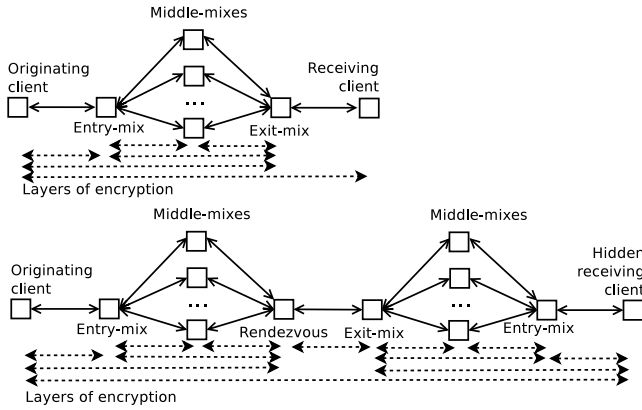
Middle-mixes

Originating client

Receiving client

...

Entry-mix

Exit-mix

Layers of encryption

Middle-mixes

Middle-mixes

Originating client

Hidden receiving client

...

...

Entry-mix

Rendezvous

Exit-mix

Entry-mix

Layers of encryption